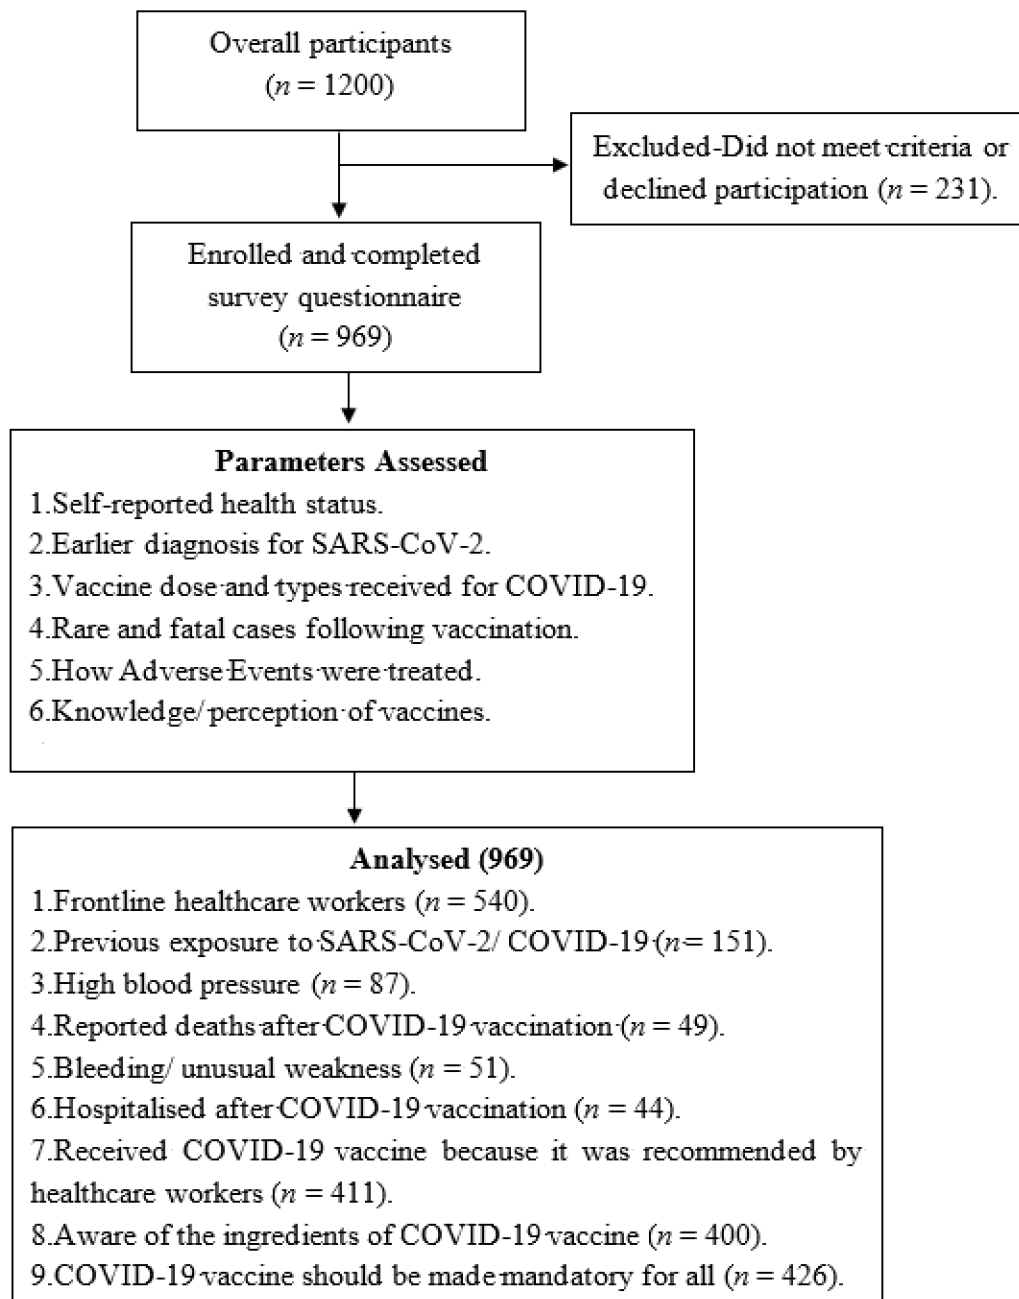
Overall participants
($n = 1200$)

Excluded-Did not meet criteria or declined participation ($n = 231$).

Enrolled and completed survey questionnaire
($n = 969$)

**Parameters Assessed**
1.Self-reported health status.
2.Earlier diagnosis for SARS-CoV-2.
3.Vaccine dose and types received for COVID-19.
4.Rare and fatal cases following vaccination.
5.How Adverse Events were treated.
6.Knowledge/ perception of vaccines.

**Analysed (969)**
1.Frontline healthcare workers ($n = 540$).
2.Previous exposure to SARS-CoV-2/ COVID-19 ($n = 151$).
3.High blood pressure ($n = 87$).
4.Reported deaths after COVID-19 vaccination ($n = 49$).
5.Bleeding/ unusual weakness ($n = 51$).
6.Hospitalised after COVID-19 vaccination ($n = 44$).
7.Received COVID-19 vaccine because it was recommended by healthcare workers ($n = 411$).
8.Aware of the ingredients of COVID-19 vaccine ($n = 400$).
9.COVID-19 vaccine should be made mandatory for all ($n = 426$).